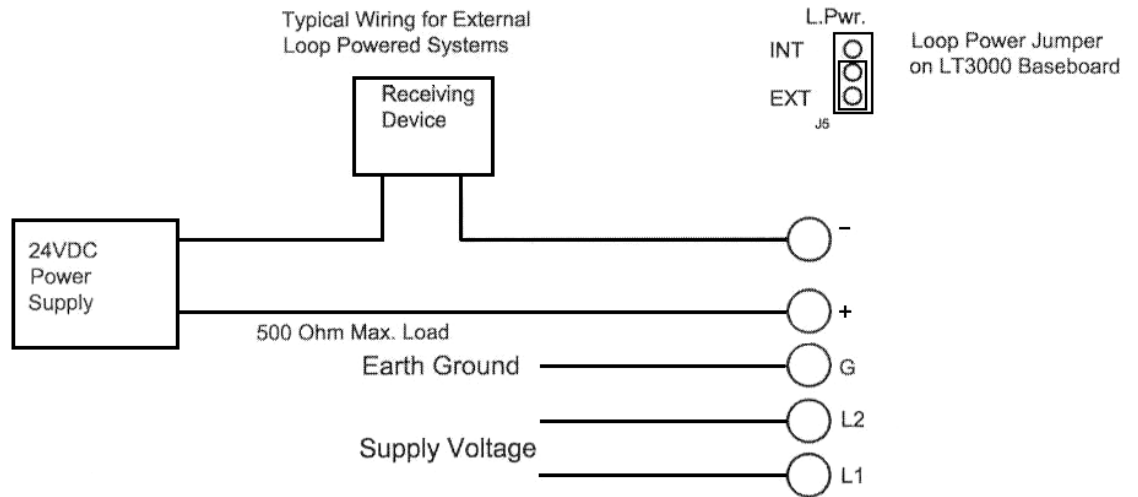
Typical Wiring for External Loop Powered Systems

L.Pwr.
INT
EXT
J5

Loop Power Jumper on LT3000 Baseboard

Receiving Device

24VDC Power Supply

–

+

500 Ohm Max. Load

Earth Ground

G

L2

Supply Voltage

L1